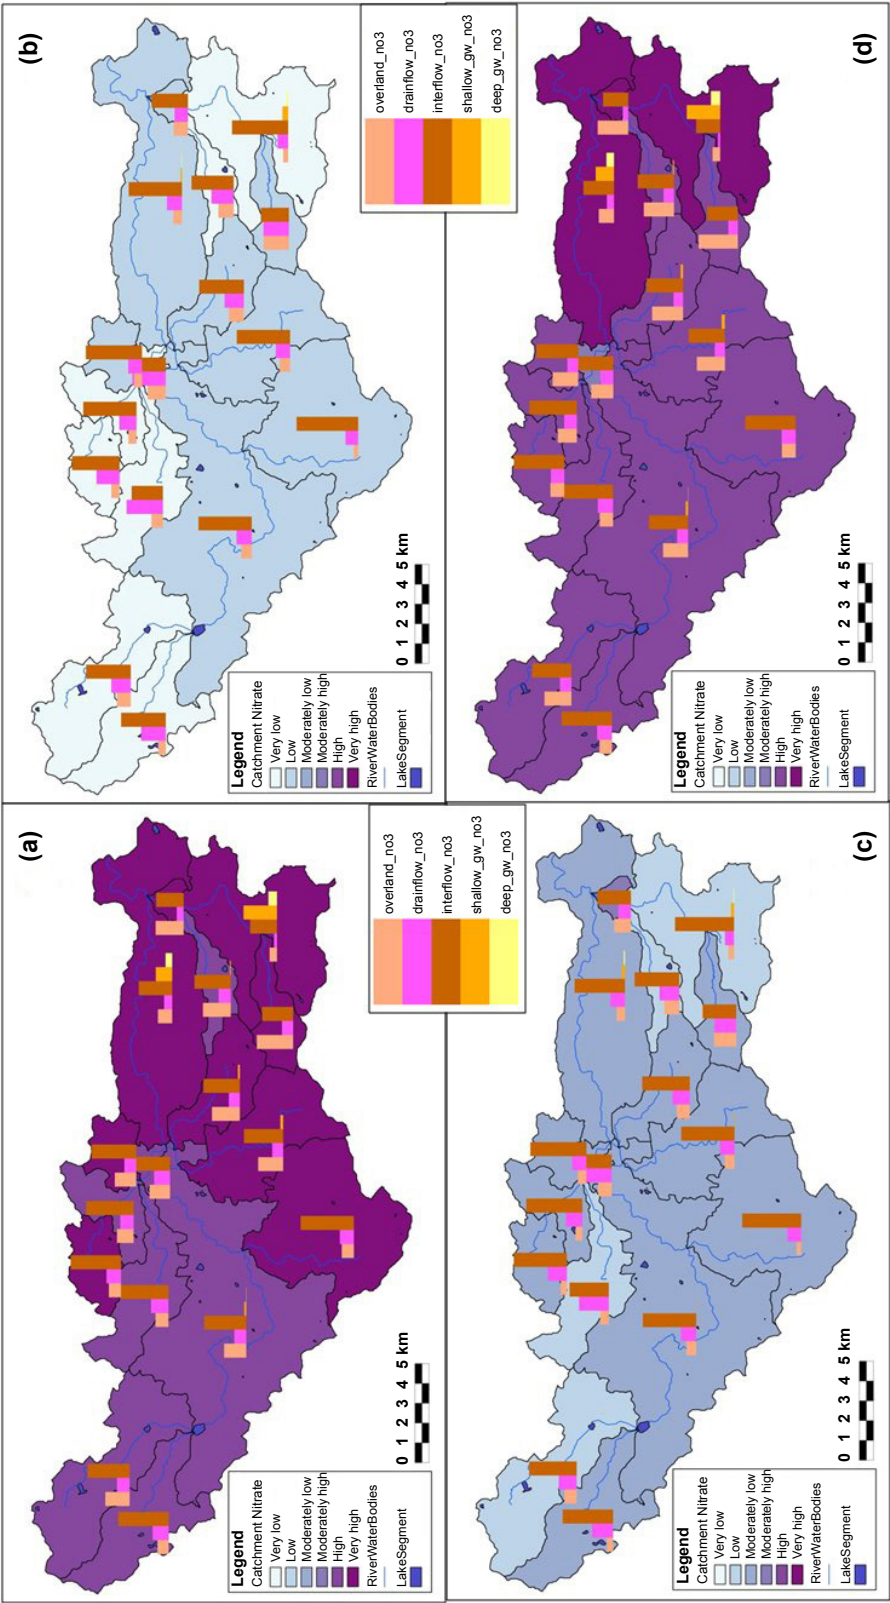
(a)

overland_no3
drainflow_no3
interflow_no3
shallow_gw_no3
deep_gw_no3

0 1 2 3 4 5 km

Legend
Catchment Nitrate
Very low
Low
Moderately low
Moderately high
High
Very high
RiverWaterBodies
LakeSegment

(b)

overland_no3
drainflow_no3
interflow_no3
shallow_gw_no3
deep_gw_no3

0 1 2 3 4 5 km

Legend
Catchment Nitrate
Very low
Low
Moderately low
Moderately high
High
Very high
RiverWaterBodies
LakeSegment

(c)

0 1 2 3 4 5 km

Legend
Catchment Nitrate
Very low
Low
Moderately low
Moderately high
High
Very high
RiverWaterBodies
LakeSegment

(d)

0 1 2 3 4 5 km

Legend
Catchment Nitrate
Very low
Low
Moderately low
Moderately high
High
Very high
RiverWaterBodies
LakeSegment